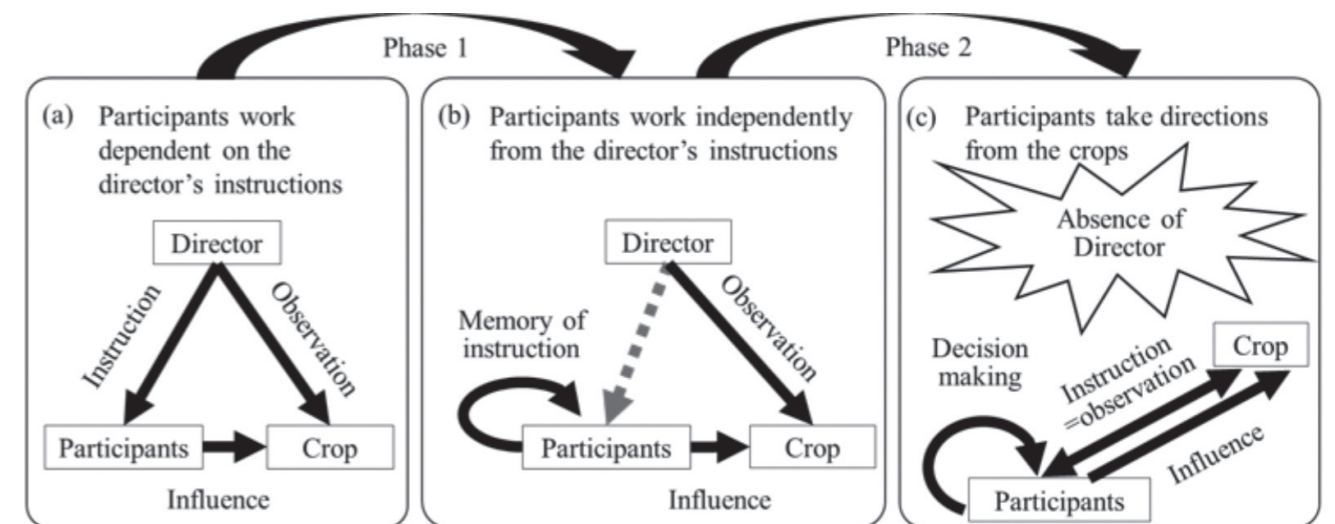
Phase 1

Phase 2

(a) Participants work dependent on the director's instructions

Director

Instruction

Observation

Participants

Crop

Influence

(b) Participants work independently from the director's instructions

Director

Memory of instruction

Observation

Participants

Crop

Influence

(c) Participants take directions from the crops

Absence of Director

Decision making

Instruction =observation

Crop

Influence

Participants